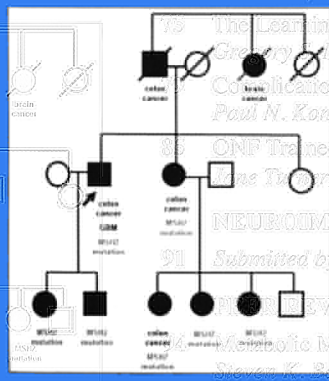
colon cancer

brain cancer

brain cancer

colon cancer
GBM
MSH2 mutation

colon cancer
MSH2 mutation

MSH2 mutation

MSH2 mutation

colon cancer
MSH2 mutation

MSH2 mutation

MSH2 mutation

75 The Learning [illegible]
Gregory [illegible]
Complications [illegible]
Paul N. Kon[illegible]

89 ONF Traine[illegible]
Jose T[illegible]

NEUROIM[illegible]

91 Submitted by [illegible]

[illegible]
Metabolic M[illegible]
Steven K. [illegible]